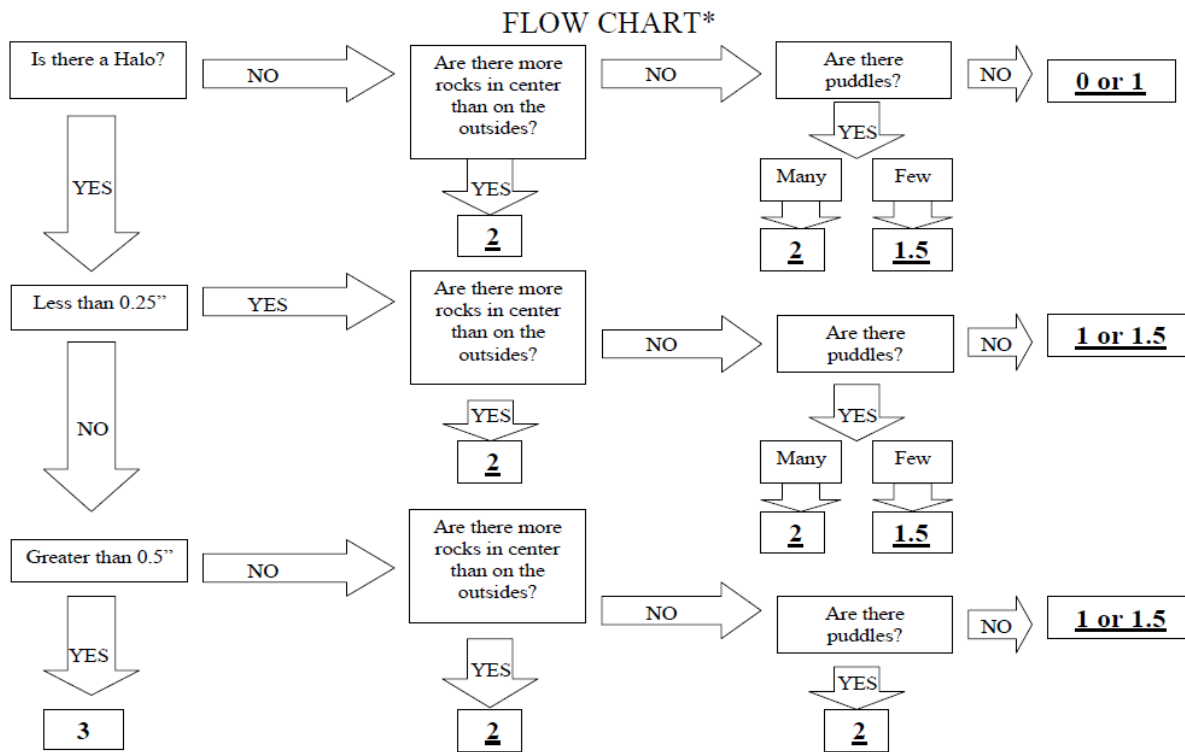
FLOW CHART*

Is there a Halo?

NO

Are there more rocks in center than on the outsides?

NO

Are there puddles?

NO

0 or 1

YES

Many

Few

2

1.5

YES

YES

2

Less than 0.25"

YES

Are there more rocks in center than on the outsides?

NO

Are there puddles?

NO

1 or 1.5

YES

2

YES

Many

Few

2

1.5

NO

Greater than 0.5"

NO

Are there more rocks in center than on the outsides?

NO

Are there puddles?

NO

1 or 1.5

YES

3

YES

2

YES

2